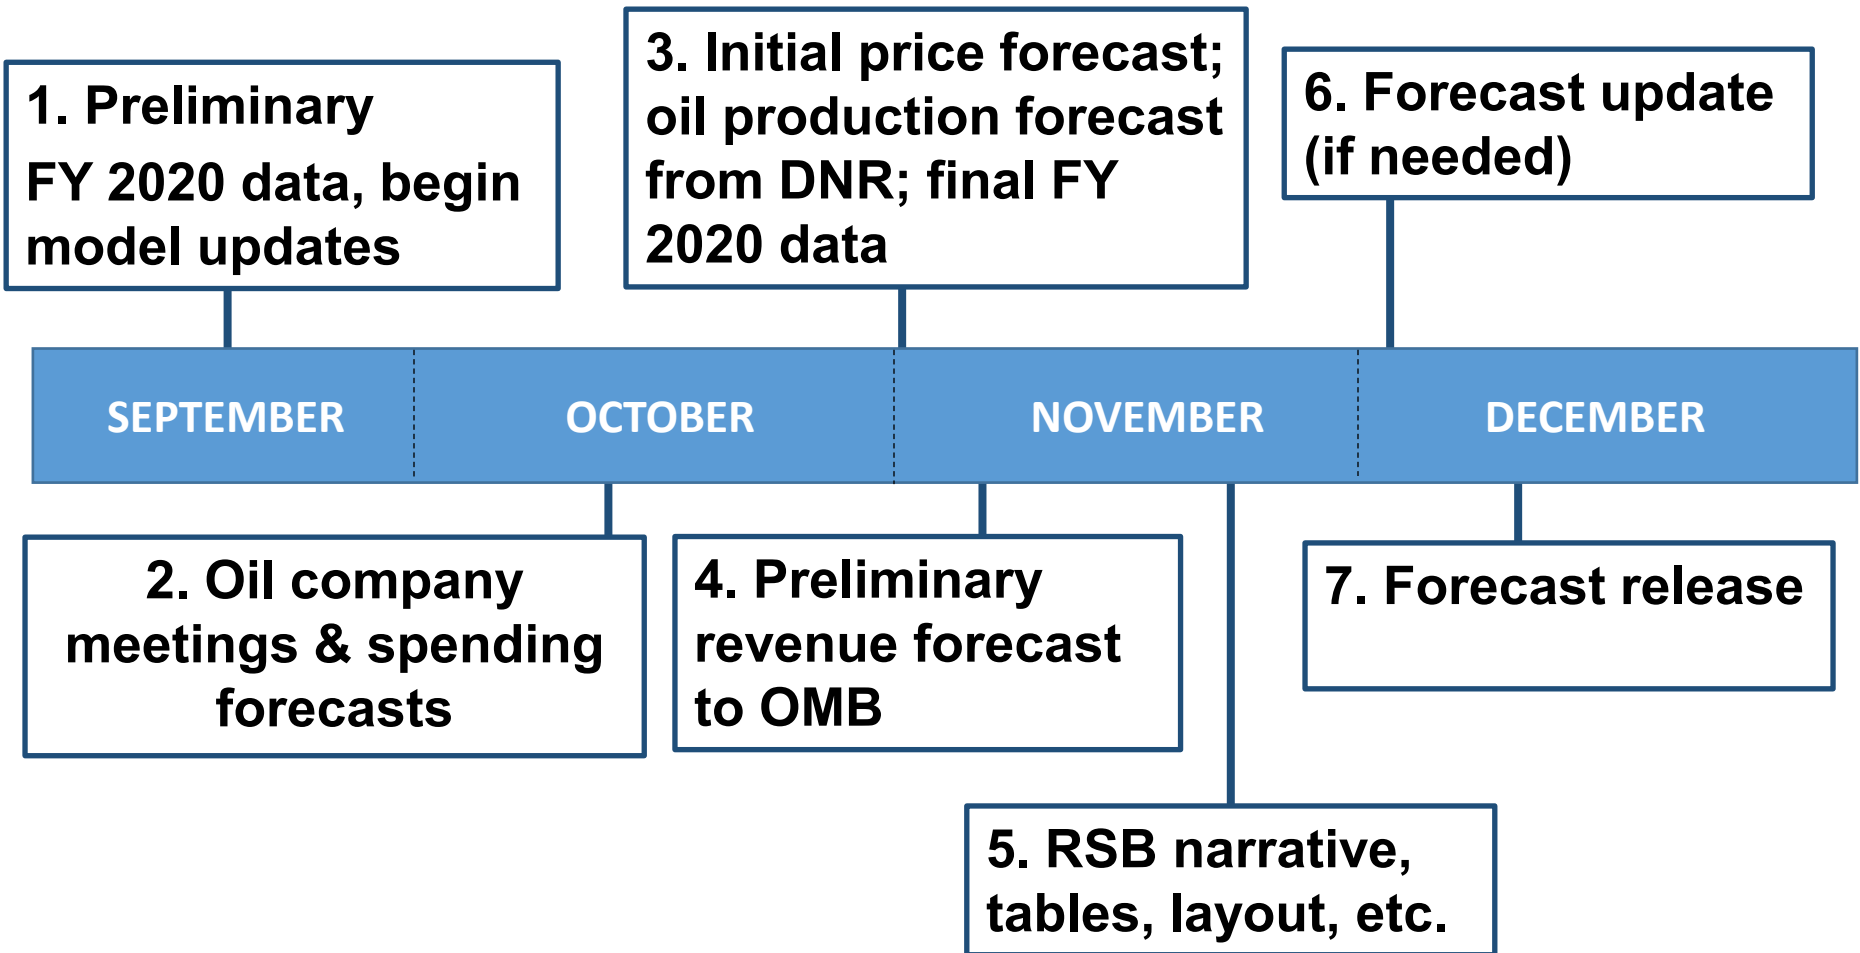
1. Preliminary FY 2020 data, begin model updates

3. Initial price forecast; oil production forecast from DNR; final FY 2020 data

6. Forecast update (if needed)

SEPTEMBER

OCTOBER

NOVEMBER

DECEMBER

2. Oil company meetings & spending forecasts

4. Preliminary revenue forecast to OMB

7. Forecast release

5. RSB narrative, tables, layout, etc.